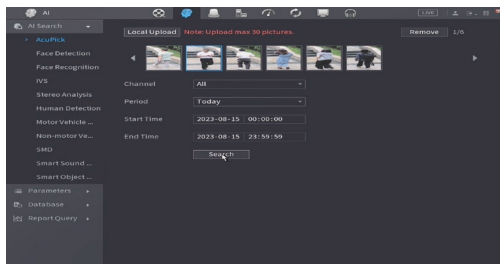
AI
AI Search
AcuPick
Face Detection
Face Recognition
IVS
Stereo Analysis
Human Detection
Motor Vehicle ...
Non-motor Ve...
SMD
Smart Sound ...
Smart Object ...
Parameters
Database
Report Query
LIVE
Local Upload Note: Upload max 30 pictures.
Remove 1/6
Channel All
Period Today
Start Time 2023-08-15 00:00:00
End Time 2023-08-15 23:59:59
Search